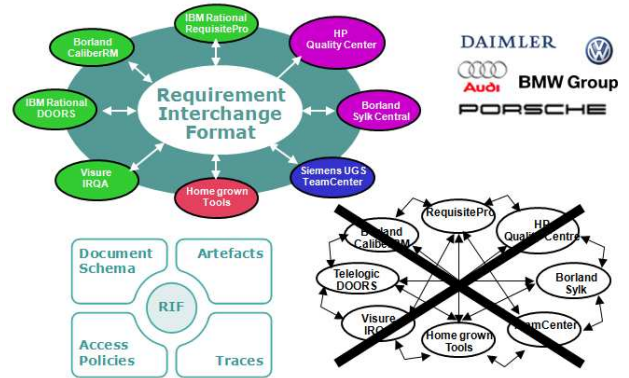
IBM Rational RequisitePro

Borland CaliberRM

HP Quality Center

Requirement Interchange Format

IBM Rational DOORS

Borland Sylk Central

Visure IRQA

Siemens UGS TeamCenter

Home grown Tools

DAIMLER

Audi

BMW Group

PORSCHE

Document Schema

Artefacts

RIF

Access Policies

Traces

RequisitePro

Borland CaliberRM

HP Quality Centre

Telelogic DOORS

Borland Sylk

Visure IRQA

Home grown Tools

TeamCenter